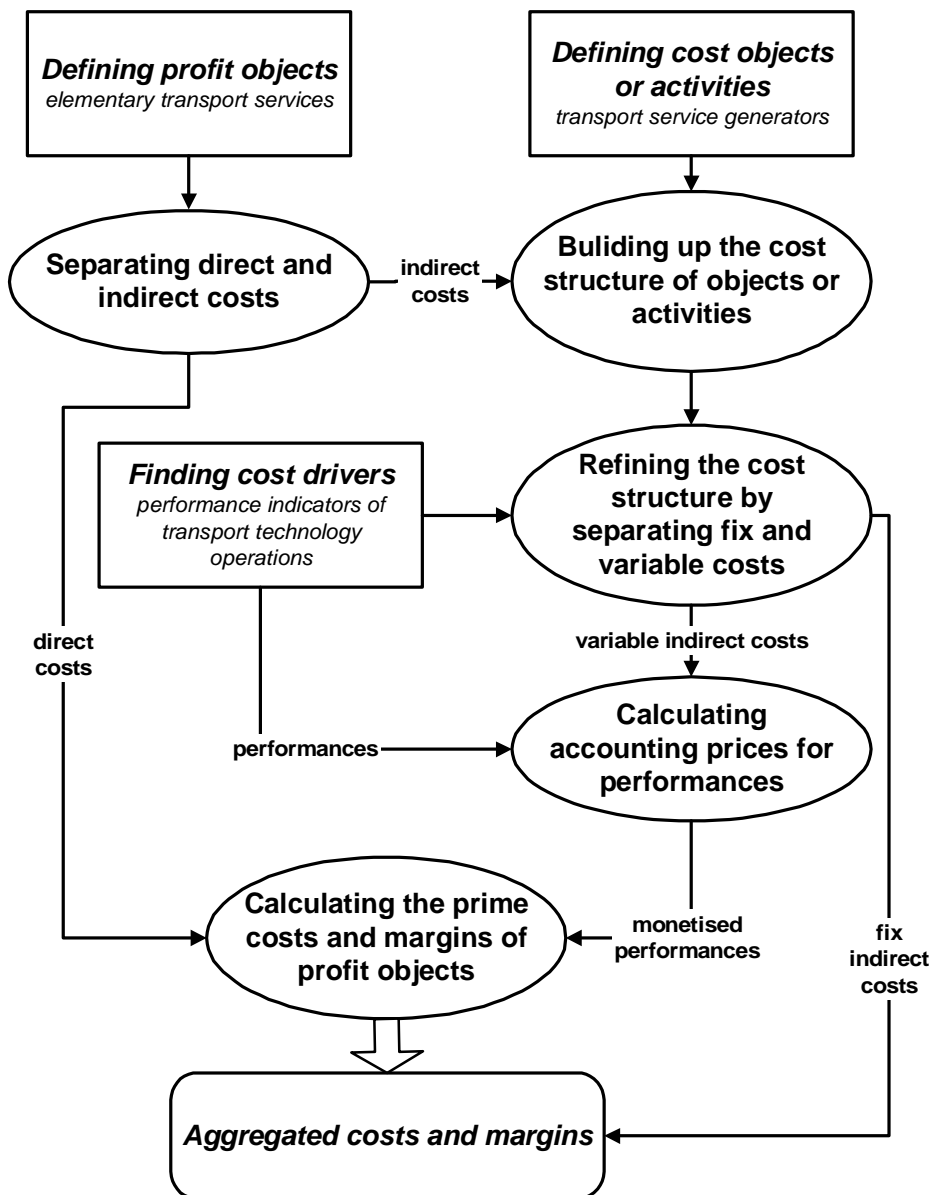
Defining profit objects
elementary transport services

Defining cost objects or activities
transport service generators

Separating direct and indirect costs

indirect costs

Buliding up the cost structure of objects or activities

Finding cost drivers
performance indicators of transport technology operations

Refining the cost structure by separating fix and variable costs

direct costs

variable indirect costs

performances

Calculating accounting prices for performances

Calculating the prime costs and margins of profit objects

monetised performances

fix indirect costs

Aggregated costs and margins